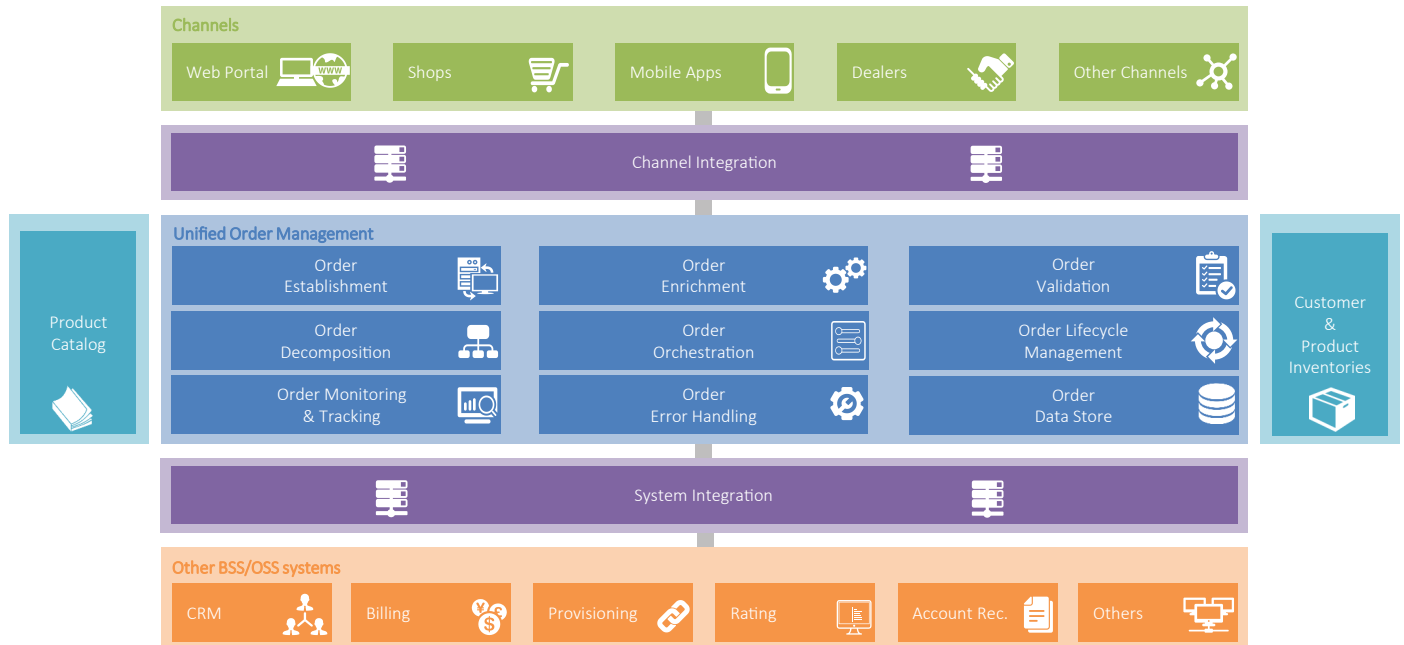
Channels

Web Portal
www

Shops

Mobile Apps

Dealers

Other Channels

Channel Integration

Product Catalog

Unified Order Management

Order Establishment

Order Enrichment

Order Validation

Order Decomposition

Order Orchestration

Order Lifecycle Management

Order Monitoring & Tracking

Order Error Handling

Order Data Store

Customer & Product Inventories

System Integration

Other BSS/OSS systems

CRM

Billing

Provisioning

Rating

Account Rec.

Others